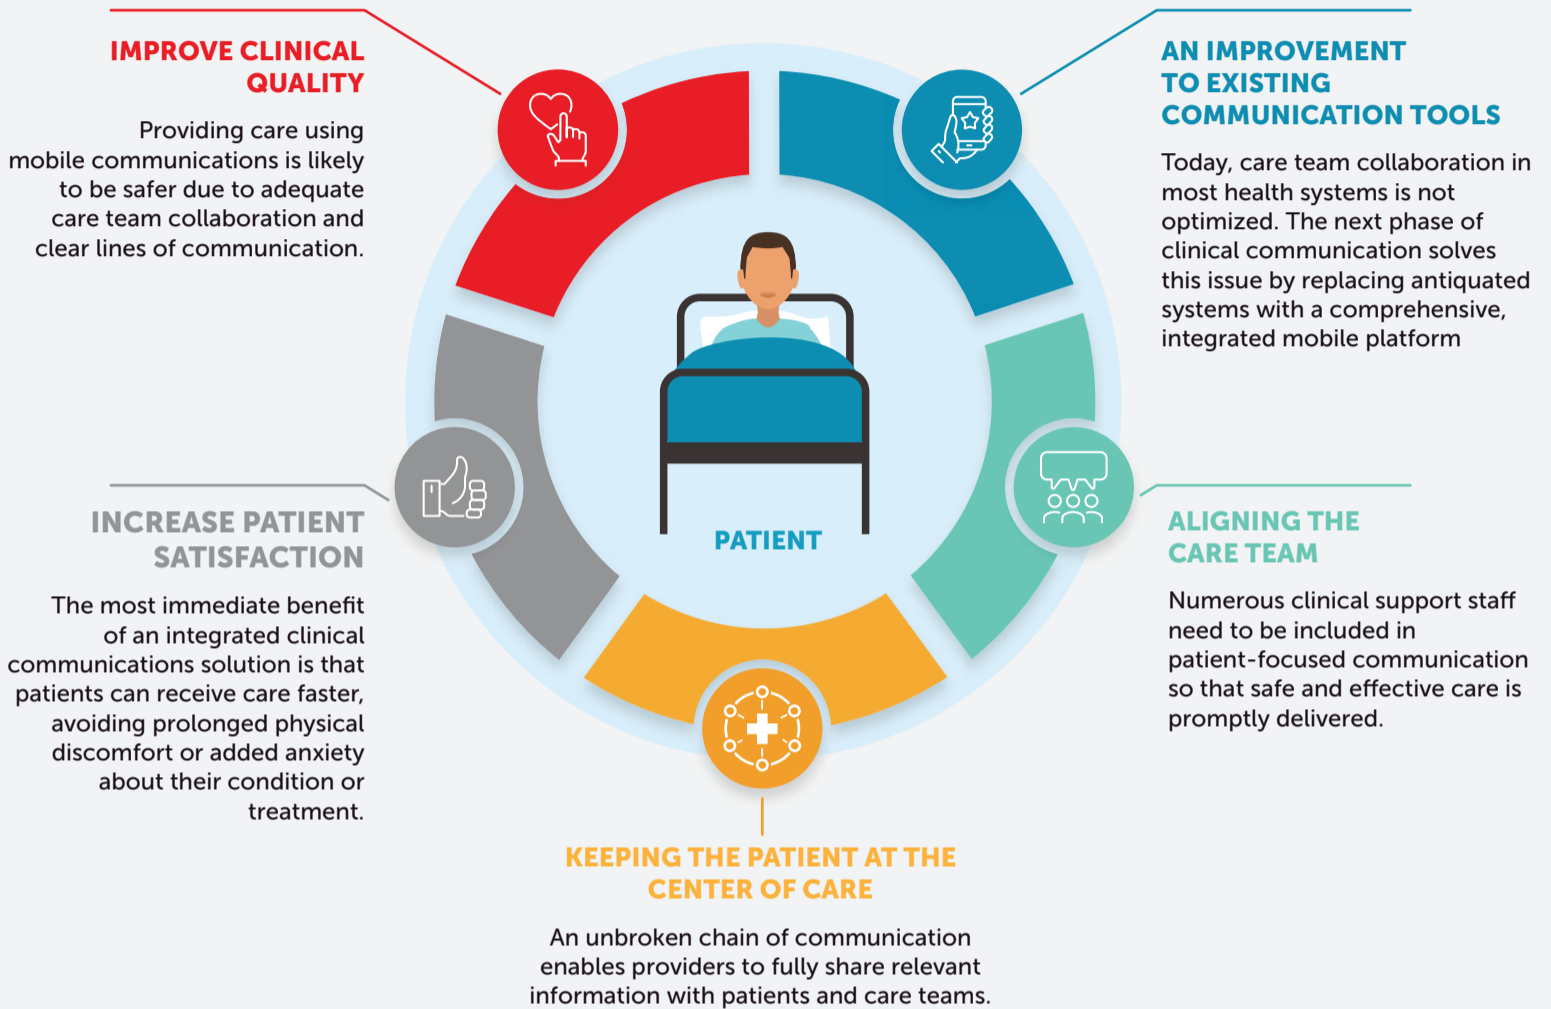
IMPROVE CLINICAL QUALITY

Providing care using mobile communications is likely to be safer due to adequate care team collaboration and clear lines of communication.

AN IMPROVEMENT TO EXISTING COMMUNICATION TOOLS

Today, care team collaboration in most health systems is not optimized. The next phase of clinical communication solves this issue by replacing antiquated systems with a comprehensive, integrated mobile platform

PATIENT

INCREASE PATIENT SATISFACTION

The most immediate benefit of an integrated clinical communications solution is that patients can receive care faster, avoiding prolonged physical discomfort or added anxiety about their condition or treatment.

ALIGNING THE CARE TEAM

Numerous clinical support staff need to be included in patient-focused communication so that safe and effective care is promptly delivered.

KEEPING THE PATIENT AT THE CENTER OF CARE

An unbroken chain of communication enables providers to fully share relevant information with patients and care teams.